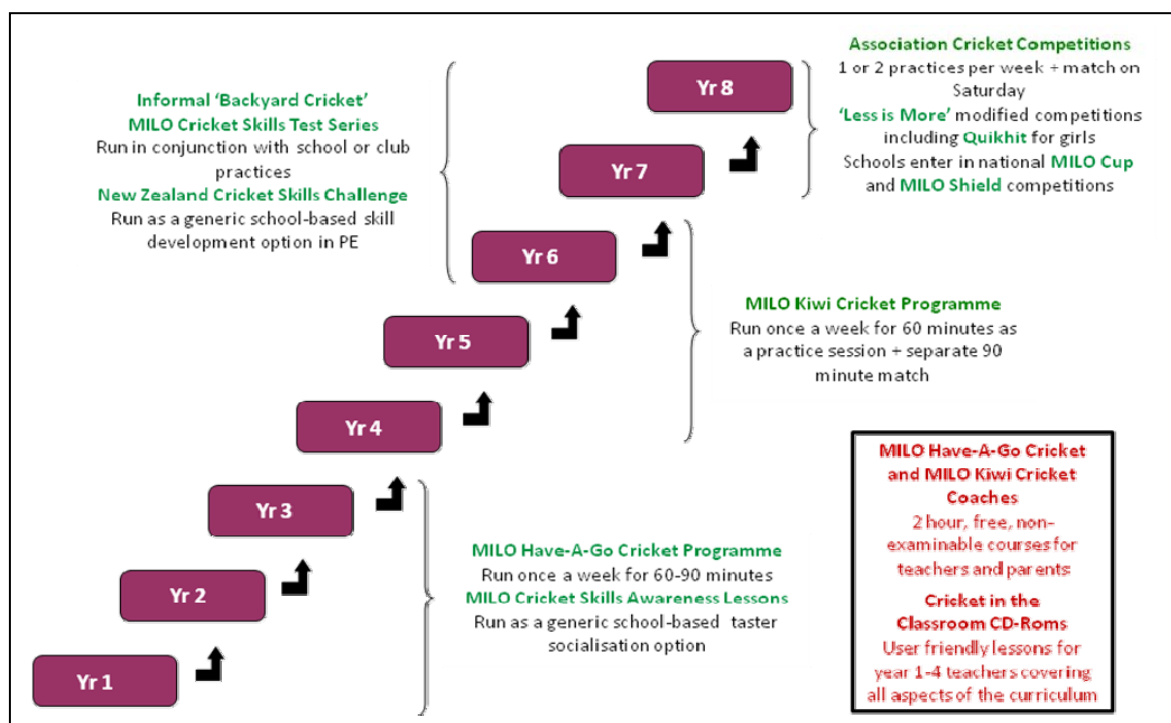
Association Cricket Competitions
1 or 2 practices per week + match on Saturday
'Less is More' modified competitions including Quikhit for girls
Schools enter in national MILO Cup and MILO Shield competitions

Informal 'Backyard Cricket'
MILO Cricket Skills Test Series
Run in conjunction with school or club practices
New Zealand Cricket Skills Challenge
Run as a generic school-based skill development option in PE

Yr 8

Yr 7

Yr 6

Yr 5

Yr 4

Yr 3

Yr 2

Yr 1

MILO Kiwi Cricket Programme
Run once a week for 60 minutes as a practice session + separate 90 minute match

MILO Have-A-Go Cricket Programme
Run once a week for 60-90 minutes
MILO Cricket Skills Awareness Lessons
Run as a generic school-based taster socialisation option

MILO Have-A-Go Cricket and MILO Kiwi Cricket Coaches
2 hour, free, non-examinable courses for teachers and parents
Cricket in the Classroom CD-Roms
User friendly lessons for year 1-4 teachers covering all aspects of the curriculum